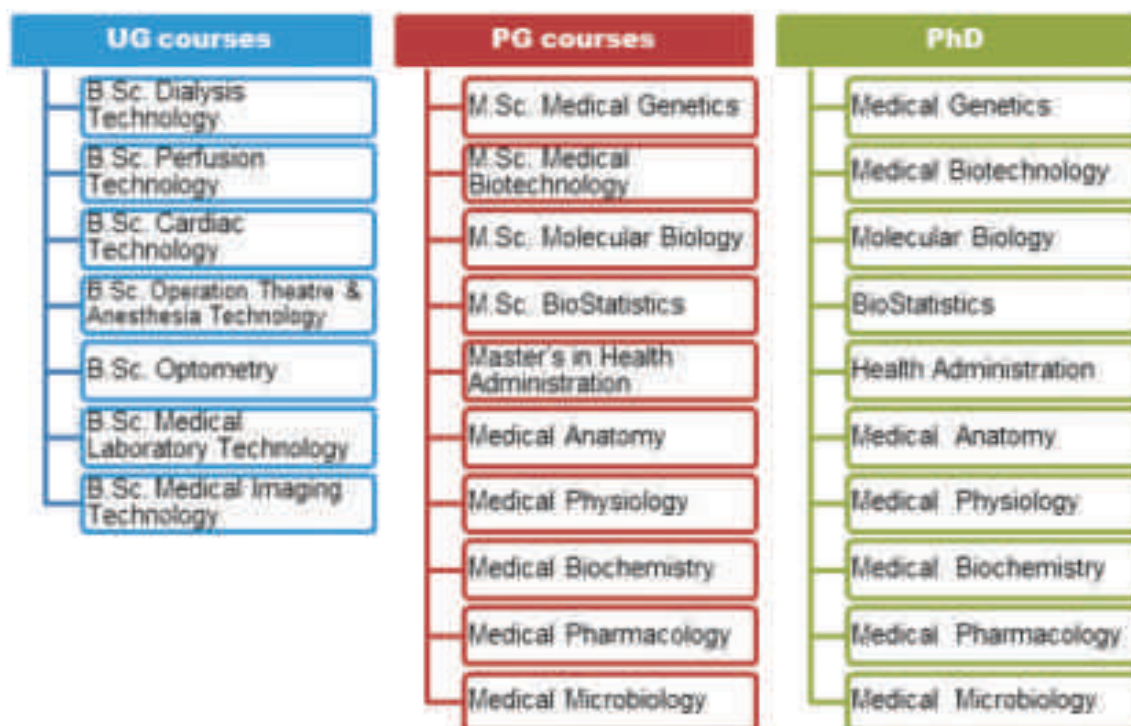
UG courses

B.Sc. Dialysis Technology

B.Sc. Perfusion Technology

B.Sc. Cardiac Technology

B.Sc. Operation Theatre & Anesthesia Technology

B.Sc. Optometry

B.Sc. Medical Laboratory Technology

B.Sc. Medical Imaging Technology

PG courses

M.Sc. Medical Genetics

M.Sc. Medical Biotechnology

M.Sc. Molecular Biology

M.Sc. BioStatistics

Master's in Health Administration

Medical Anatomy

Medical Physiology

Medical Biochemistry

Medical Pharmacology

Medical Microbiology

PhD

Medical Genetics

Medical Biotechnology

Molecular Biology

BioStatistics

Health Administration

Medical Anatomy

Medical Physiology

Medical Biochemistry

Medical Pharmacology

Medical Microbiology